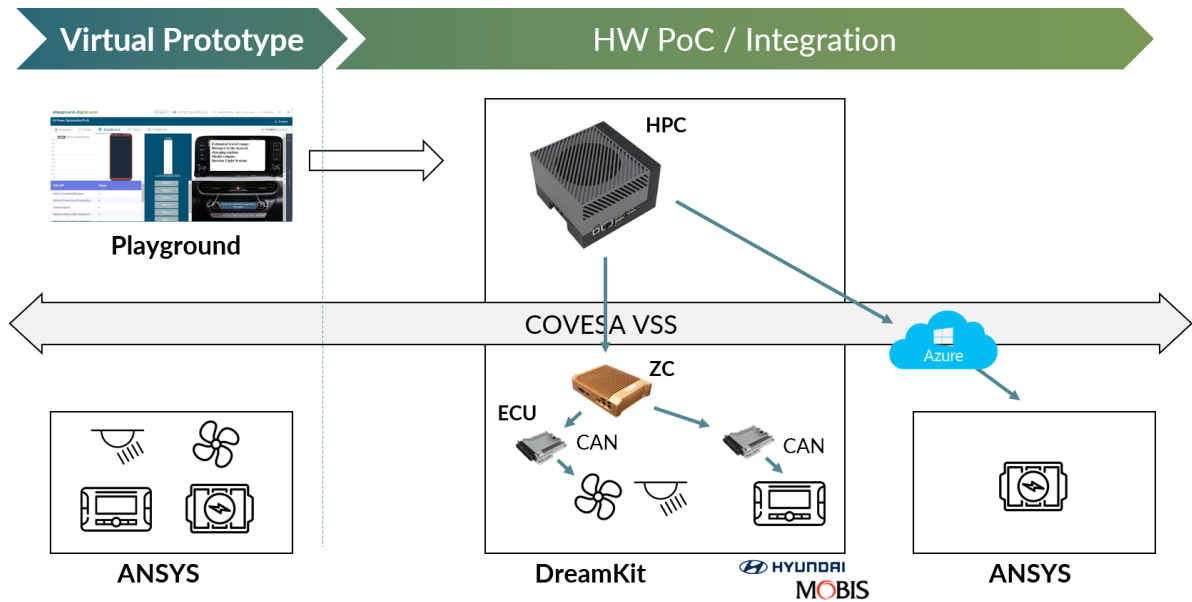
Virtual Prototype

HW PoC / Integration

playground.digital.auto

Estimated travel range
Distance to the nearest charging station
Media volume
Interior Light System

Playground

HPC

COVESA VSS

Azure

ZC

ECU

CAN

CAN

ANSYS

DreamKit

HYUNDAI MOBIS

ANSYS